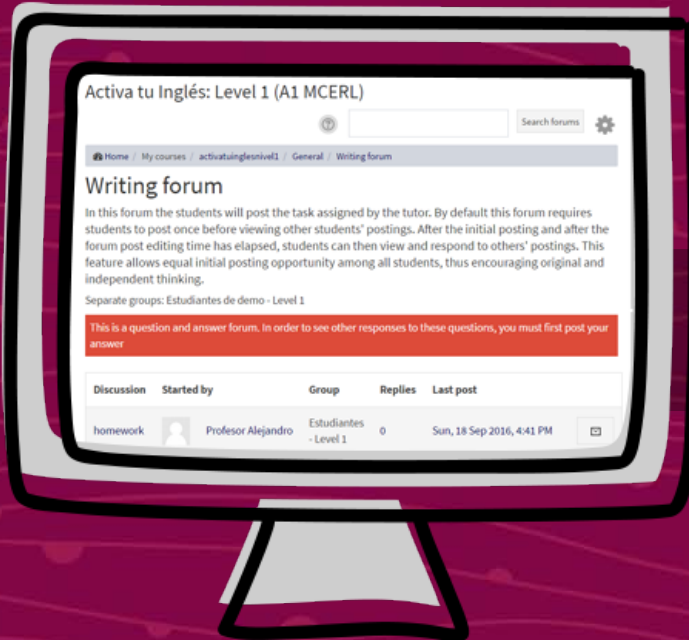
Activa tu Inglés: Level 1 (A1 MCERL)

Search forums

Home / My courses / activatuinglesnivel1 / General / Writing forum

Writing forum

In this forum the students will post the task assigned by the tutor. By default this forum requires students to post once before viewing other students' postings. After the initial posting and after the forum post editing time has elapsed, students can then view and respond to others' postings. This feature allows equal initial posting opportunity among all students, thus encouraging original and independent thinking.

Separate groups: Estudiantes de demo - Level 1

This is a question and answer forum. In order to see other responses to these questions, you must first post your answer

| Discussion | Started by | Group | Replies | Last post |
|---|---|---|---|---|
| homework | Profesor Alejandro | Estudiantes - Level 1 | 0 | Sun, 18 Sep 2016, 4:41 PM |